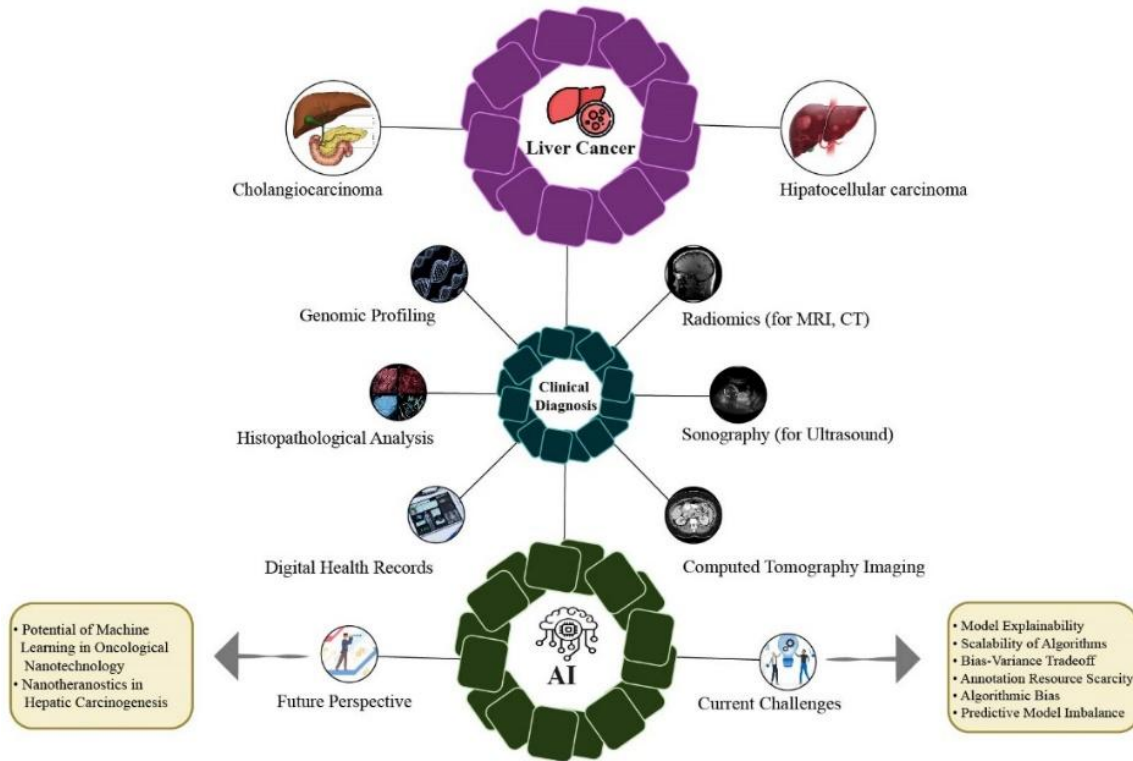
Liver Cancer

Cholangiocarcinoma

Hipatocellular carcinoma

Genomic Profiling

Radiomics (for MRI, CT)

Clinical Diagnosis

Histopathological Analysis

Sonography (for Ultrasound)

Digital Health Records

Computed Tomography Imaging

AI

• Potential of Machine Learning in Oncological Nanotechnology
• Nanotheranostics in Hepatic Carcinogenesis

Future Perspective

Current Challenges

• Model Explainability
• Scalability of Algorithms
• Bias-Variance Tradeoff
• Annotation Resource Scarcity
• Algorithmic Bias
• Predictive Model Imbalance